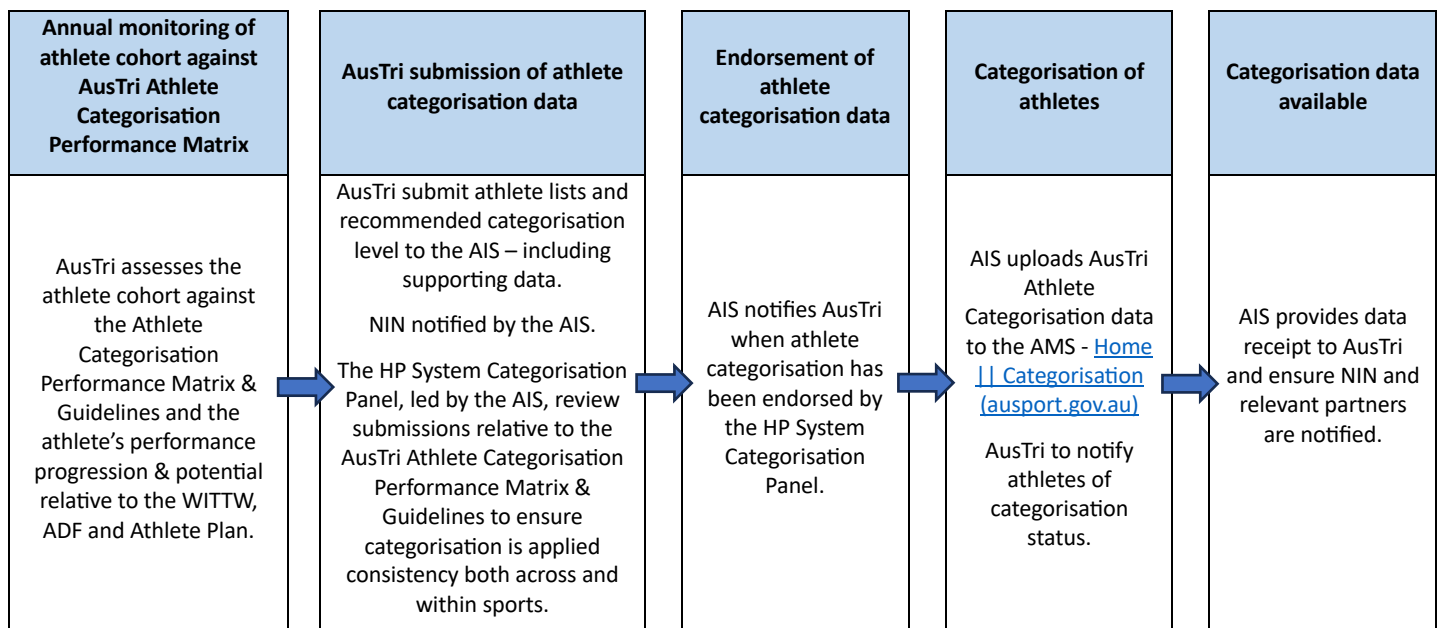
Annual monitoring of athlete cohort against AusTri Athlete Categorisation Performance Matrix

AusTri assesses the athlete cohort against the Athlete Categorisation Performance Matrix & Guidelines and the athlete's performance progression & potential relative to the WITTW, ADF and Athlete Plan.

AusTri submission of athlete categorisation data

AusTri submit athlete lists and recommended categorisation level to the AIS – including supporting data.

NIN notified by the AIS.

The HP System Categorisation Panel, led by the AIS, review submissions relative to the AusTri Athlete Categorisation Performance Matrix & Guidelines to ensure categorisation is applied consistency both across and within sports.

Endorsement of athlete categorisation data

AIS notifies AusTri when athlete categorisation has been endorsed by the HP System Categorisation Panel.

Categorisation of athletes

AIS uploads AusTri Athlete Categorisation data to the AMS - Home || Categorisation (ausport.gov.au)

AusTri to notify athletes of categorisation status.

Categorisation data available

AIS provides data receipt to AusTri and ensure NIN and relevant partners are notified.